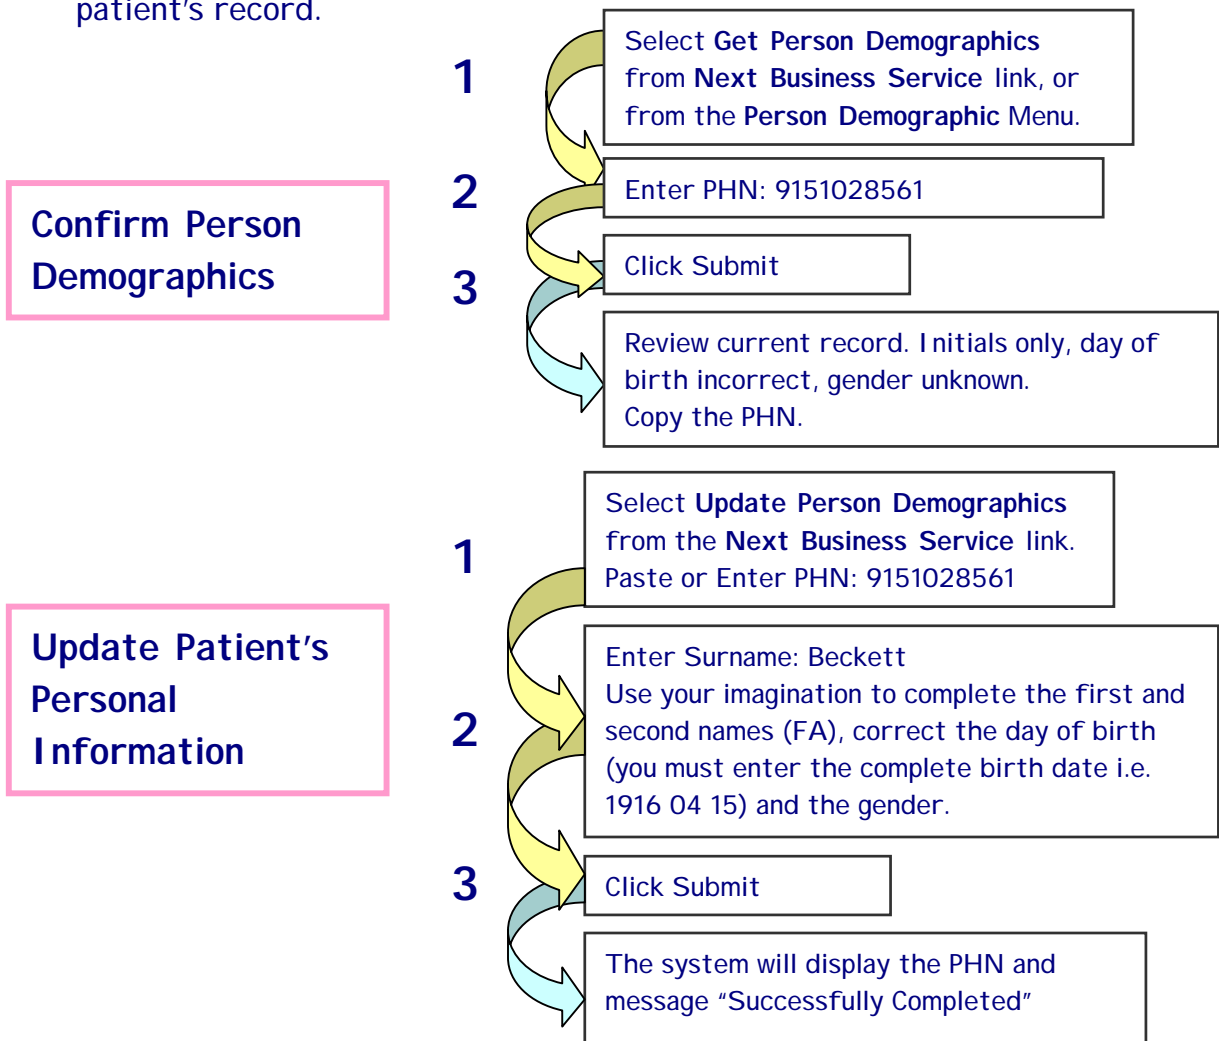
patient's record.

Confirm Person Demographics

1

Select **Get Person Demographics** from **Next Business Service** link, or from the **Person Demographic** Menu.

2

Enter PHN: 9151028561

3

Click Submit

Review current record. Initials only, day of birth incorrect, gender unknown.
Copy the PHN.

Update Patient's Personal Information

1

Select **Update Person Demographics** from the **Next Business Service** link.
Paste or Enter PHN: 9151028561

2

Enter Surname: Beckett
Use your imagination to complete the first and second names (FA), correct the day of birth (you must enter the complete birth date i.e. 1916 04 15) and the gender.

3

Click Submit

The system will display the PHN and message "Successfully Completed"